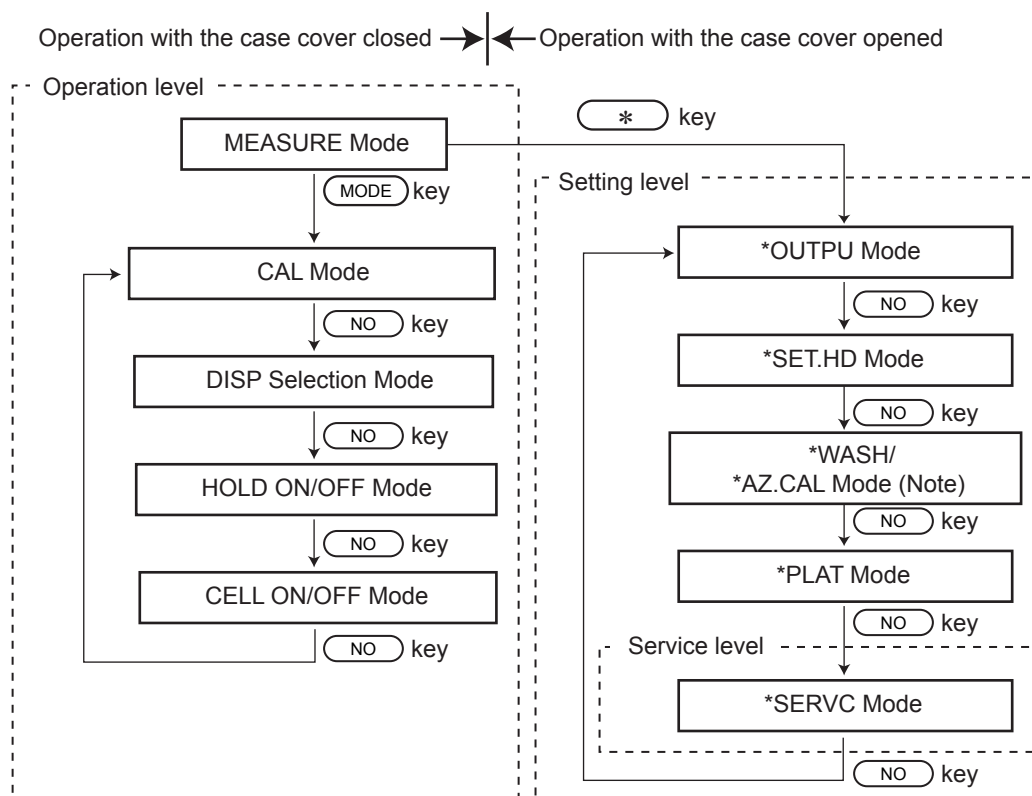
Operation with the case cover closed → ← Operation with the case cover opened

Operation level

MEASURE Mode

MODE key

CAL Mode

NO key

DISP Selection Mode

NO key

HOLD ON/OFF Mode

NO key

CELL ON/OFF Mode

NO key

* key

Setting level

*OUTPU Mode

NO key

*SET.HD Mode

NO key

*WASH/ *AZ.CAL Mode (Note)

NO key

*PLAT Mode

NO key

Service level

*SERVC Mode

NO key